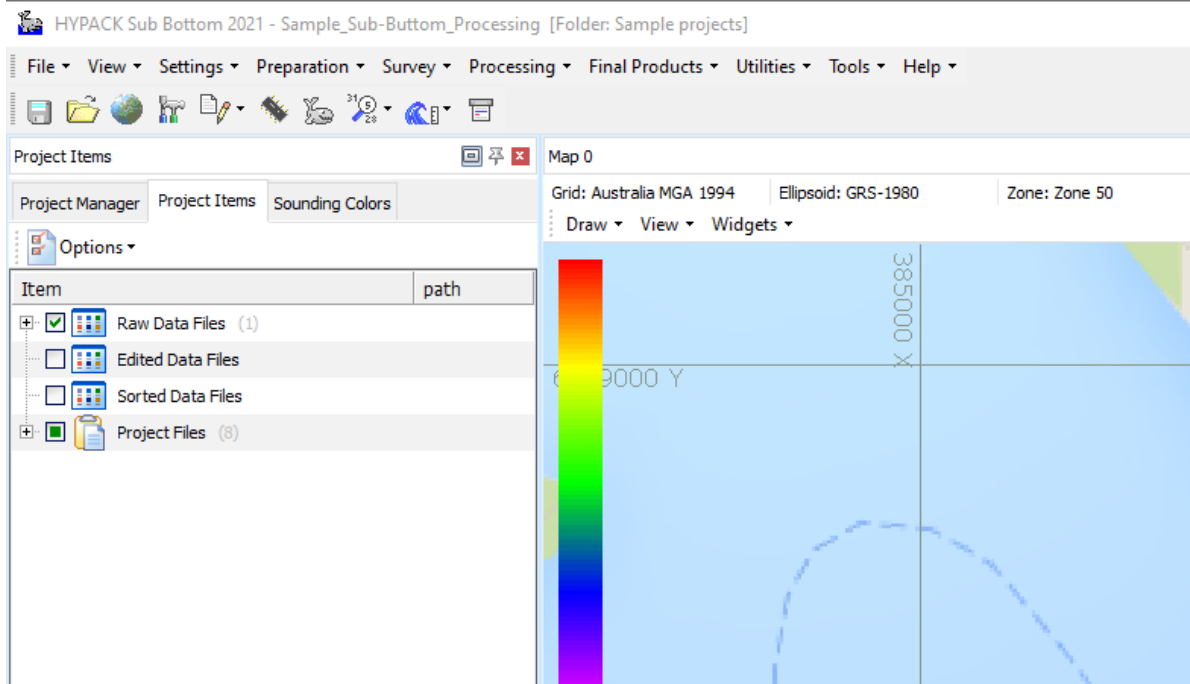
HYPACK Sub Bottom 2021 - Sample_Sub-Buttom_Processing [Folder: Sample projects]

File ▾ View ▾ Settings ▾ Preparation ▾ Survey ▾ Processing ▾ Final Products ▾ Utilities ▾ Tools ▾ Help ▾

Project Items

Project Manager | Project Items | Sounding Colors

Options ▾

| Item | path |
|---|---|
| Raw Data Files (1) | |
| Edited Data Files | |
| Sorted Data Files | |
| Project Files (8) | |

Map 0

Grid: Australia MGA 1994 Ellipsoid: GRS-1980 Zone: Zone 50

Draw ▾ View ▾ Widgets ▾

385000 X

6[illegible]9000 Y